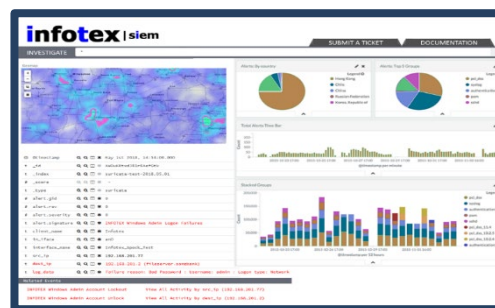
infotex | siem

SUBMIT A TICKET

DOCUMENTATION

INVESTIGATE

Alerts By country

Alerts Top 5 Groups

Total Alerts Over Time

Stacked Groups

INFOTEX Windows Admin Logon Failures

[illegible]

INFOTEX Windows Admin Account Lockout

INFOTEX Windows Admin Account Lockout